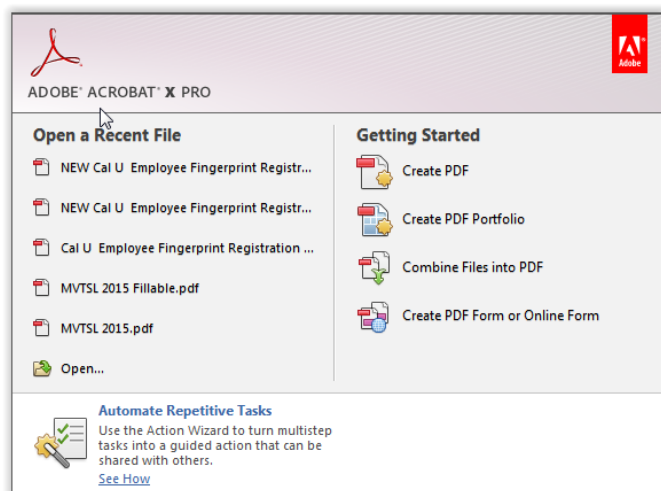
ADOBE® ACROBAT® X PRO

Adobe

Open a Recent File

NEW Cal U Employee Fingerprint Registr...

NEW Cal U Employee Fingerprint Registr...

Cal U Employee Fingerprint Registration ...

MVTSL 2015 Fillable.pdf

MVTSL 2015.pdf

Open...

Getting Started

Create PDF

Create PDF Portfolio

Combine Files into PDF

Create PDF Form or Online Form

Automate Repetitive Tasks

Use the Action Wizard to turn multistep tasks into a guided action that can be shared with others.

See How